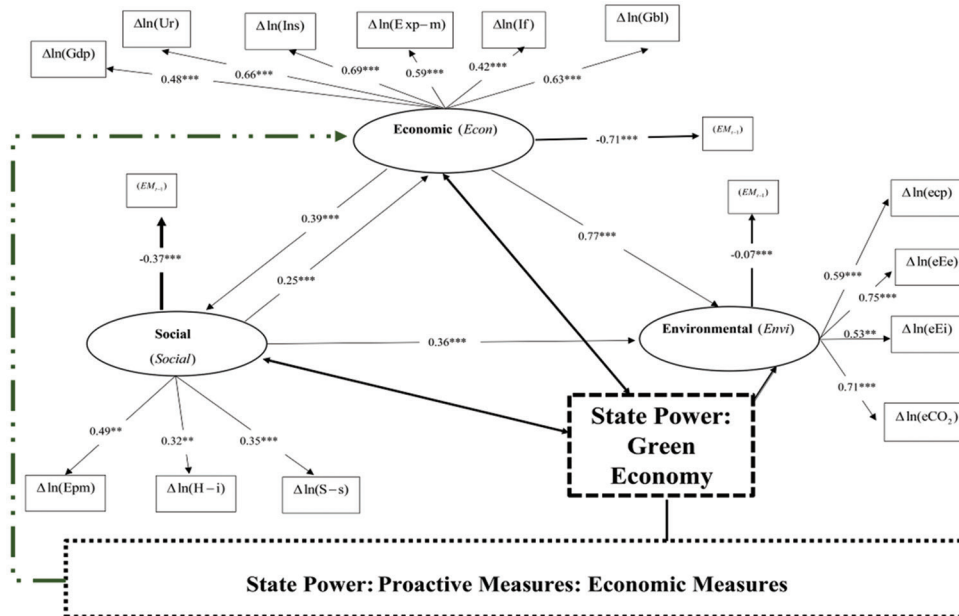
$\Delta\ln(\mathrm{Gdp})$

$\Delta\ln(\mathrm{Ur})$

$\Delta\ln(\mathrm{Ins})$

$\Delta\ln(\mathrm{Exp-m})$

$\Delta\ln(\mathrm{If})$

$\Delta\ln(\mathrm{Gbl})$

0.48***

0.66***

0.69***

0.59***

0.42***

0.63***

Economic (*Econ*)

-0.71***

$(EM_{t-1})$

$(EM_{t-1})$

-0.37***

0.39***

0.25***

0.77***

$(EM_{t-1})$

-0.07***

$\Delta\ln(\mathrm{ecp})$

0.59***

$\Delta\ln(\mathrm{eEe})$

0.75***

$\Delta\ln(\mathrm{eEi})$

0.53**

0.71***

$\Delta\ln(\mathrm{eCO_2})$

Social

(*Social*)

0.36***

Environmental (*Envi*)

0.49**

0.32**

0.35***

$\Delta\ln(\mathrm{Epm})$

$\Delta\ln(\mathrm{H-i})$

$\Delta\ln(\mathrm{S-s})$

State Power: Green Economy

State Power: Proactive Measures: Economic Measures